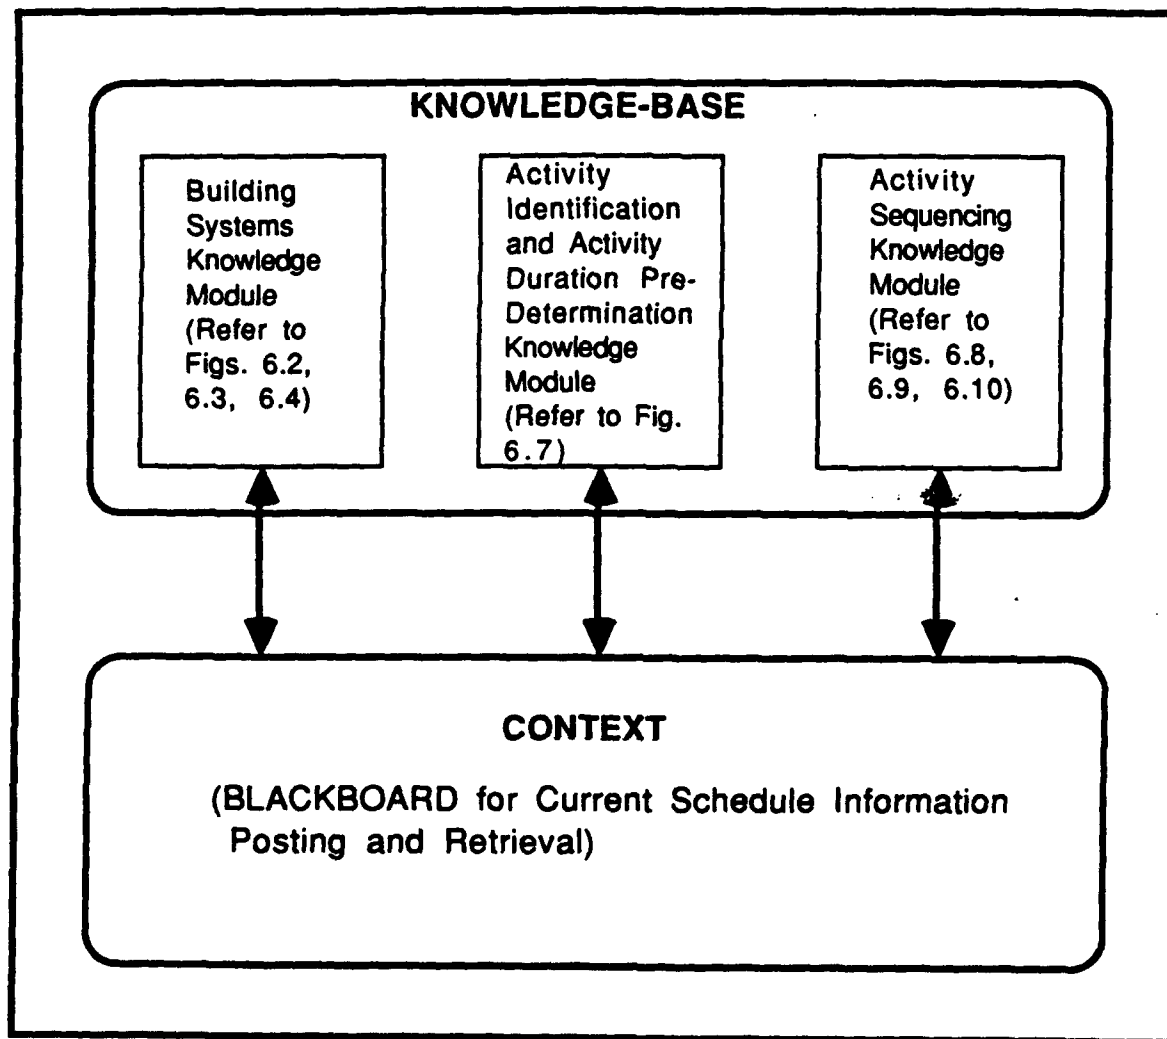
KNOWLEDGE-BASE

Building Systems Knowledge Module (Refer to Figs. 6.2, 6.3, 6.4)

Activity Identification and Activity Duration Pre-Determination Knowledge Module (Refer to Fig. 6.7)

Activity Sequencing Knowledge Module (Refer to Figs. 6.8, 6.9, 6.10)

CONTEXT

(BLACKBOARD for Current Schedule Information Posting and Retrieval)